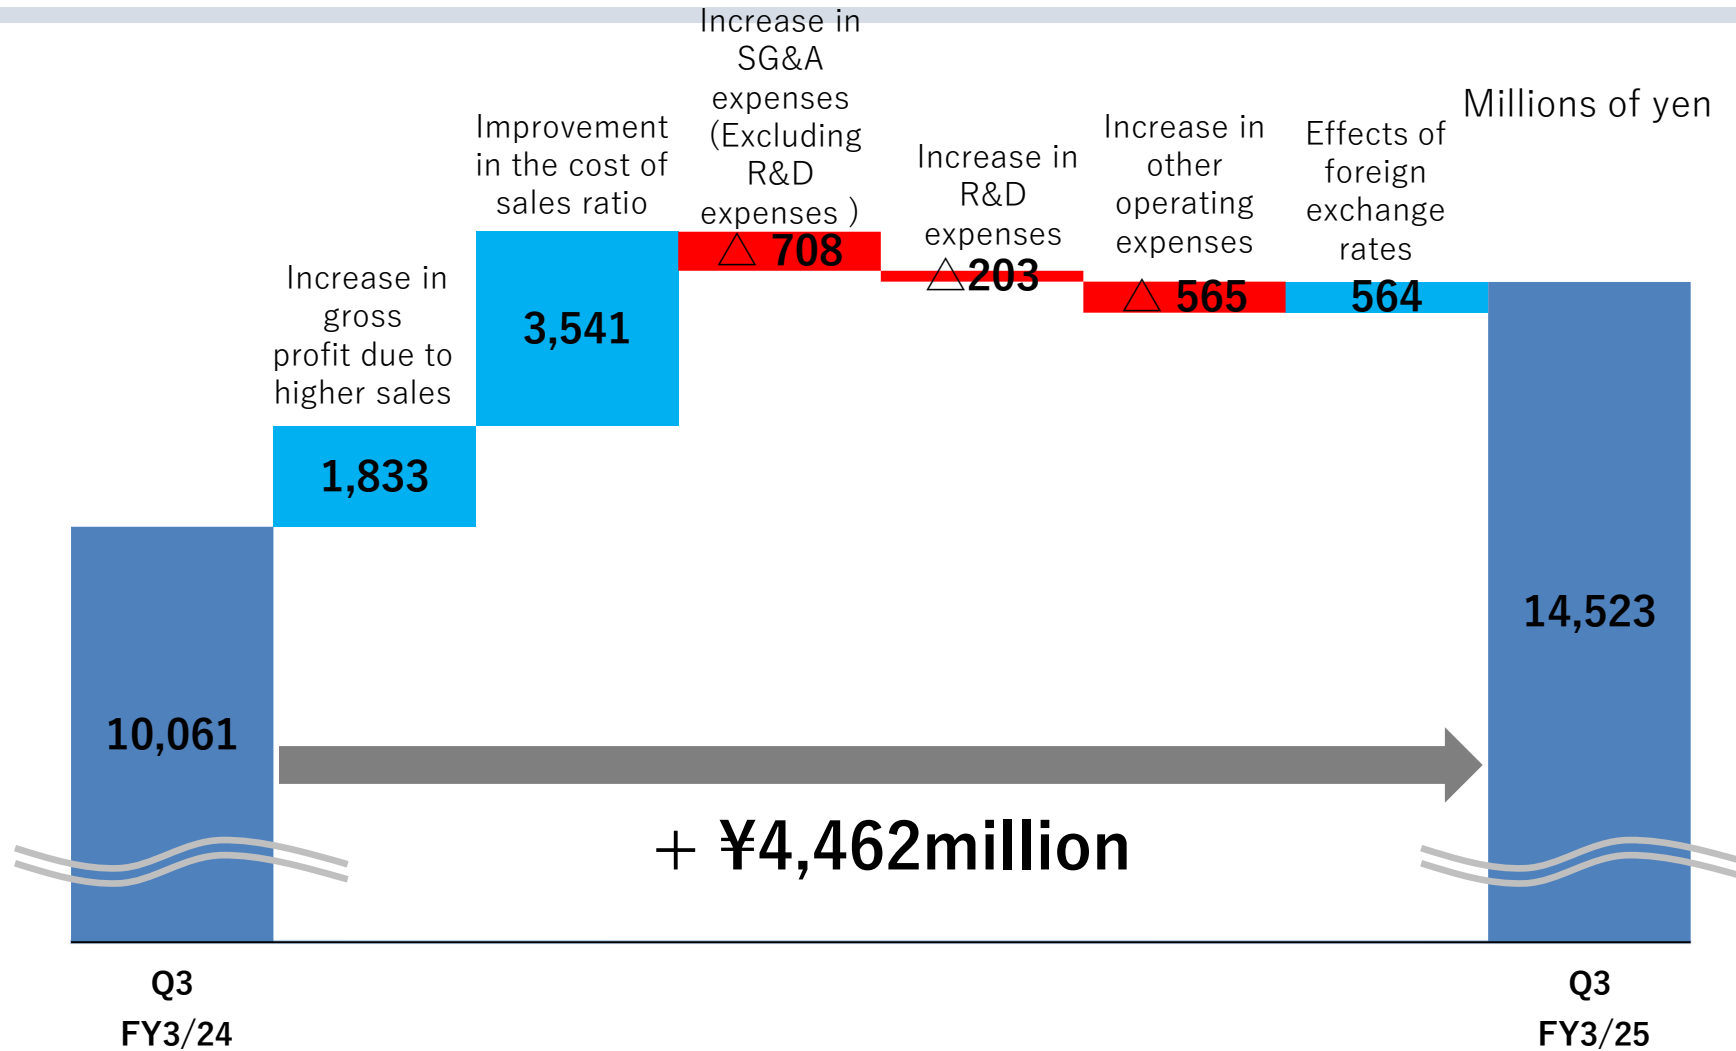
Millions of yen

10,061

Increase in gross profit due to higher sales

1,833

Improvement in the cost of sales ratio

3,541

Increase in SG&A expenses (Excluding R&D expenses )

△ 708

Increase in R&D expenses

△203

Increase in other operating expenses

△ 565

Effects of foreign exchange rates

564

14,523

+ ¥4,462million

Q3 FY3/24

Q3 FY3/25